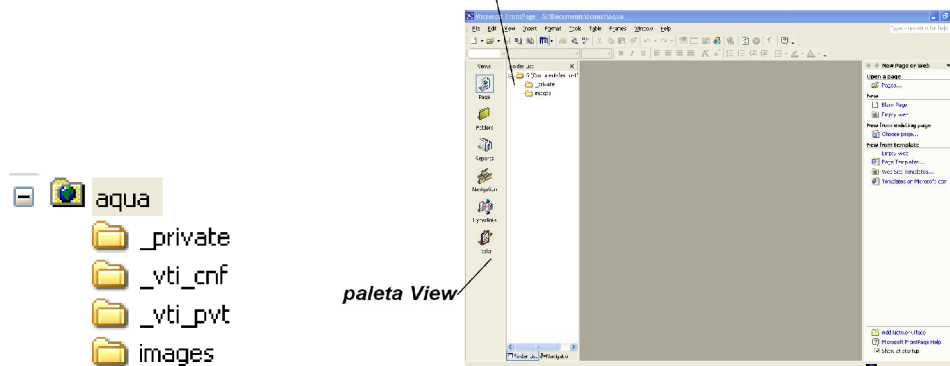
aqua
_private
_vti_cnf
_vti_pvt
images

paleta View

Microsoft FrontPage - G:\Documents\conect\aqua
File Edit View Insert Format Tools Table Frames Window Help
Views
Page
Folders
Reports
Navigation
Hyperlinks
Tasks
Folder List
_private
images
Folder List Navigation
New Page or Web
Open a page
Pages...
New
Blank Page
Empty Web
New from existing page
Choose page...
New from template
Empty Web
Page Templates...
Web Site Templates...
Templates on Microsoft.com
Add Network Place...
Microsoft FrontPage Help
Show at startup